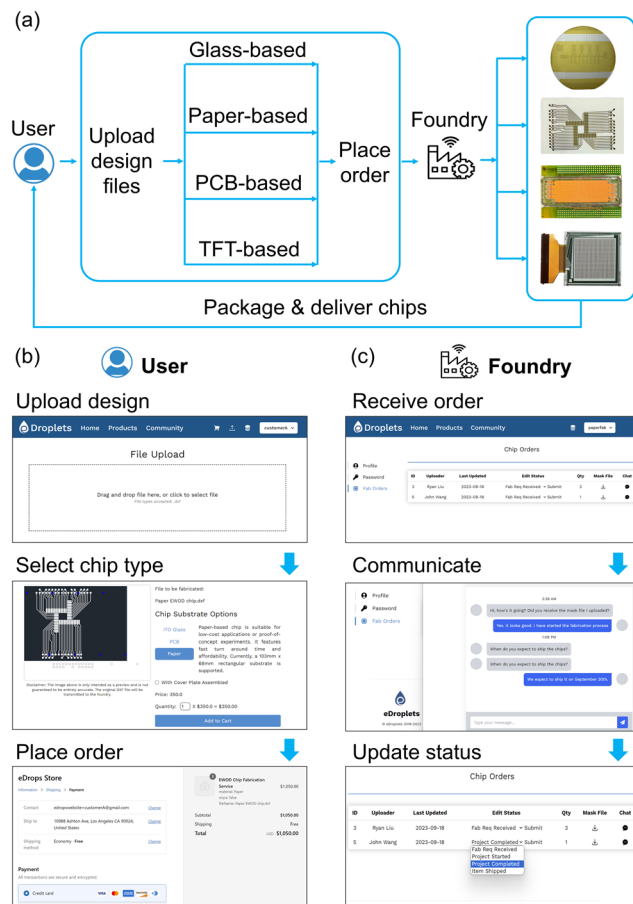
(a)

User

Upload design files

Glass-based

Paper-based

PCB-based

TFT-based

Place order

Foundry

Package & deliver chips

(b) User

(c) Foundry

Upload design

Droplets Home Products Community customerA

File Upload

Drag and drop file here, or click to select file
File types accepted: .dxf

Select chip type

File to be fabricated:

Paper EWOD chip.dxf

Chip Substrate Options

ITO Glass

PCB

Paper

Paper-based chip is suitable for low-cost applications or proof-of-concept experiments. It features fast turn around time and affordability. Currently, a 103mm × 68mm rectangular substrate is supported.

Disclaimer: The image above is only intended as a preview and is not guaranteed to be entirely accurate. The original DXF file will be transmitted to the foundry.

With Cover Plate Assembled

Price: 350.0

Quantity: 1 × $350.0 = $350.0

Add to Cart

Place order

eDrops Store

Information > Shipping > Payment

Contact edropswebsite+customerA@gmail.com Change

Ship to 10986 Ashton Ave, Los Angeles CA 90024, United States Change

Shipping method Economy · Free Change

Payment

All transactions are secure and encrypted.

Credit card

EWOD Chip Fabrication Service $1,050.00

Subtotal $1,050.00

Shipping Free

Total USD $1,050.00

Receive order

Droplets Home Products Community paperfab

Chip Orders

Profile

Password

Fab Orders

| ID | Uploader | Last Updated | Edit Status | Qty | Mask File | Chat |
|---|---|---|---|---|---|---|
| 3 | Ryan Liu | 2023-09-18 | Fab Req Received ⌄ Submit | 3 | | |
| 5 | John Wang | 2023-09-18 | Fab Req Received ⌄ Submit | 1 | | |

Communicate

Profile

Password

Fab Orders

2:38 AM

Hi, how's it going? Did you receive the mask file I uploaded?

Yes. It looks good. I have started the fabrication process

1:08 PM

When do you expect to ship the chips?

When do you expect to ship the chips?

We expect to ship it on September 20th.

eDroplets

© eDroplets 2018-2023

Type your message...

Update status

Chip Orders

| ID | Uploader | Last Updated | Edit Status | Qty | Mask File | Chat |
|---|---|---|---|---|---|---|
| 3 | Ryan Liu | 2023-09-18 | Fab Req Received ⌄ Submit | 3 | | |
| 5 | John Wang | 2023-09-18 | Project Completed ⌄ Submit | 1 | | |

Fab Req Received
Project Started
Project Completed
Item Shipped